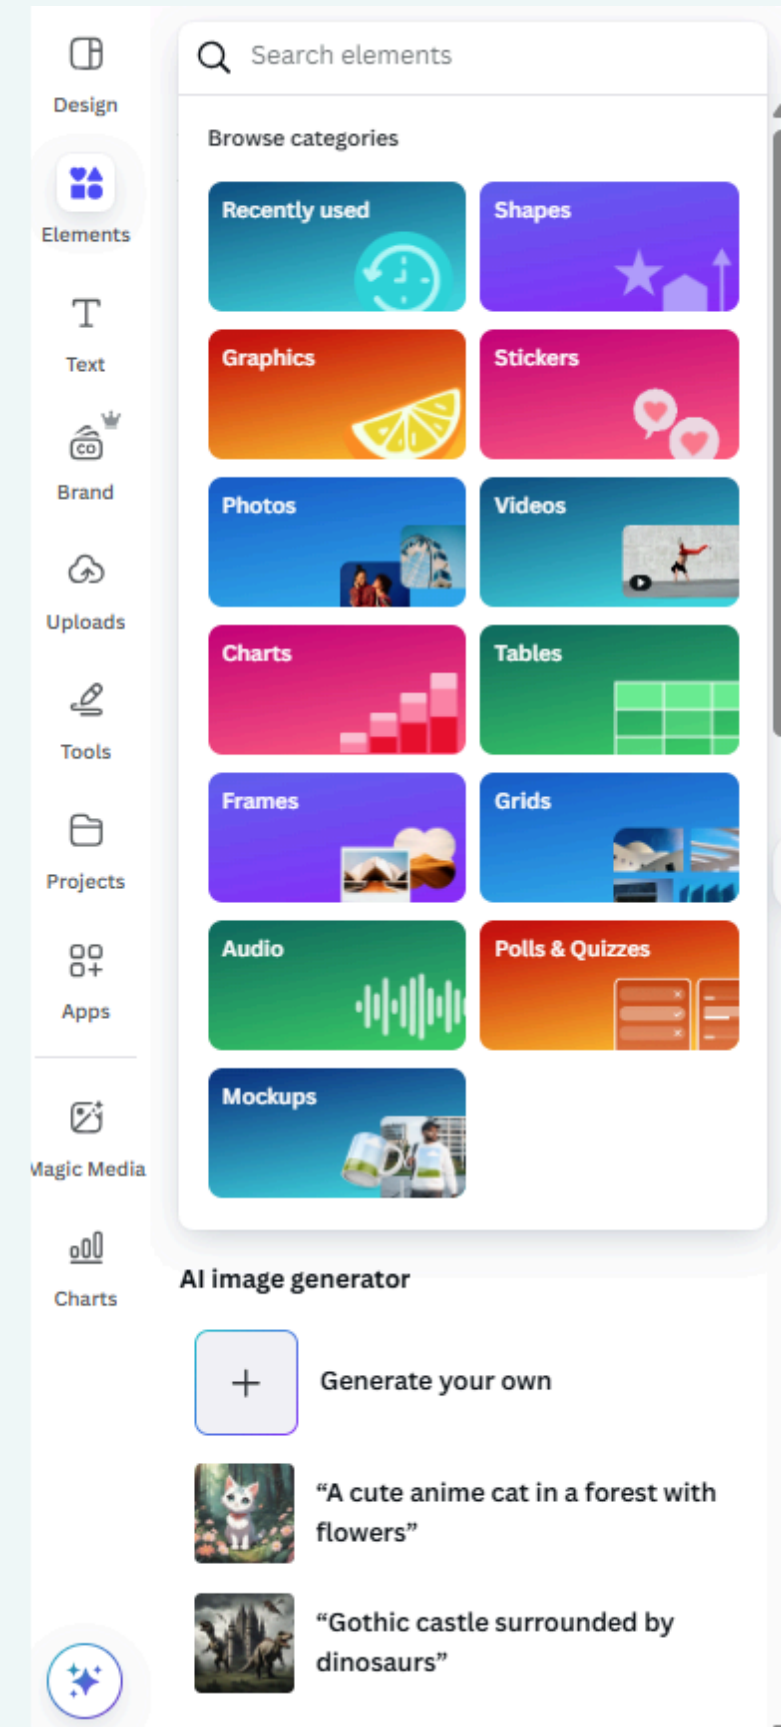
Design

Elements

Text

Brand

Uploads

Tools

Projects

Apps

Magic Media

Charts

Search elements

Browse categories

Recently used

Shapes

Graphics

Stickers

Photos

Videos

Charts

Tables

Frames

Grids

Audio

Polls & Quizzes

Mockups

AI image generator

+

Generate your own

“A cute anime cat in a forest with flowers”

“Gothic castle surrounded by dinosaurs”